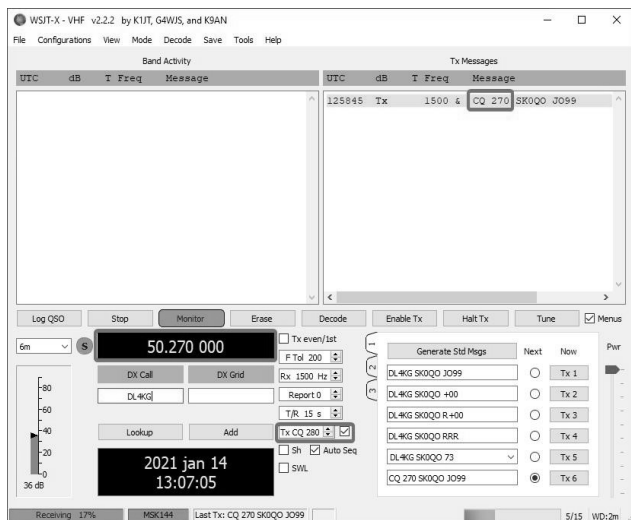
WSJT-X - VHF v2.2.2 by K1JT, G4WJS, and K9AN

File Configurations View Mode Decode Save Tools Help

Band Activity

| UTC | dB | T | Freq | Message |
|---|---|---|---|---|

Tx Messages

| UTC | dB | T | Freq | Message |
|---|---|---|---|---|
| 125845 | Tx | | 1500 & | CQ 270 SK0QO JO99 |

Log QSO | Stop | Monitor | Erase | Decode | Enable Tx | Halt Tx | Tune | Menus

6m | S | 50.270 000

Tx even/1st
F Tol 200
Rx 1500 Hz
Report 0
T/R 15 s
Tx CQ 280
Sh Auto Seq
SWL

DX Call | DX Grid
DL4KG

Lookup | Add

2021 jan 14
13:07:05

80
60
40
20
0
36 dB

1
2
3

Generate Std Msgs | Next | Now
DL4KG SK0QO JO99 | Tx 1
DL4KG SK0QO +00 | Tx 2
DL4KG SK0QO R+00 | Tx 3
DL4KG SK0QO RRR | Tx 4
DL4KG SK0QO 73 | Tx 5
CQ 270 SK0QO JO99 | Tx 6

Pwr

Receiving 17% | MSK144 | Last Tx: CQ 270 SK0QO JO99 | 5/15 WD:2m